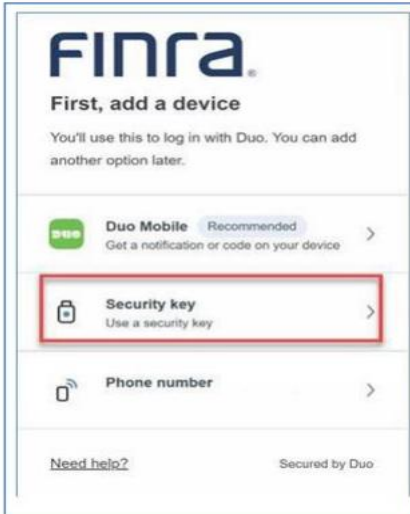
FINRA.

First, add a device

You'll use this to log in with Duo. You can add another option later.

DUO Duo Mobile Recommended
Get a notification or code on your device

Security key
Use a security key

Phone number

Need help?

Secured by Duo